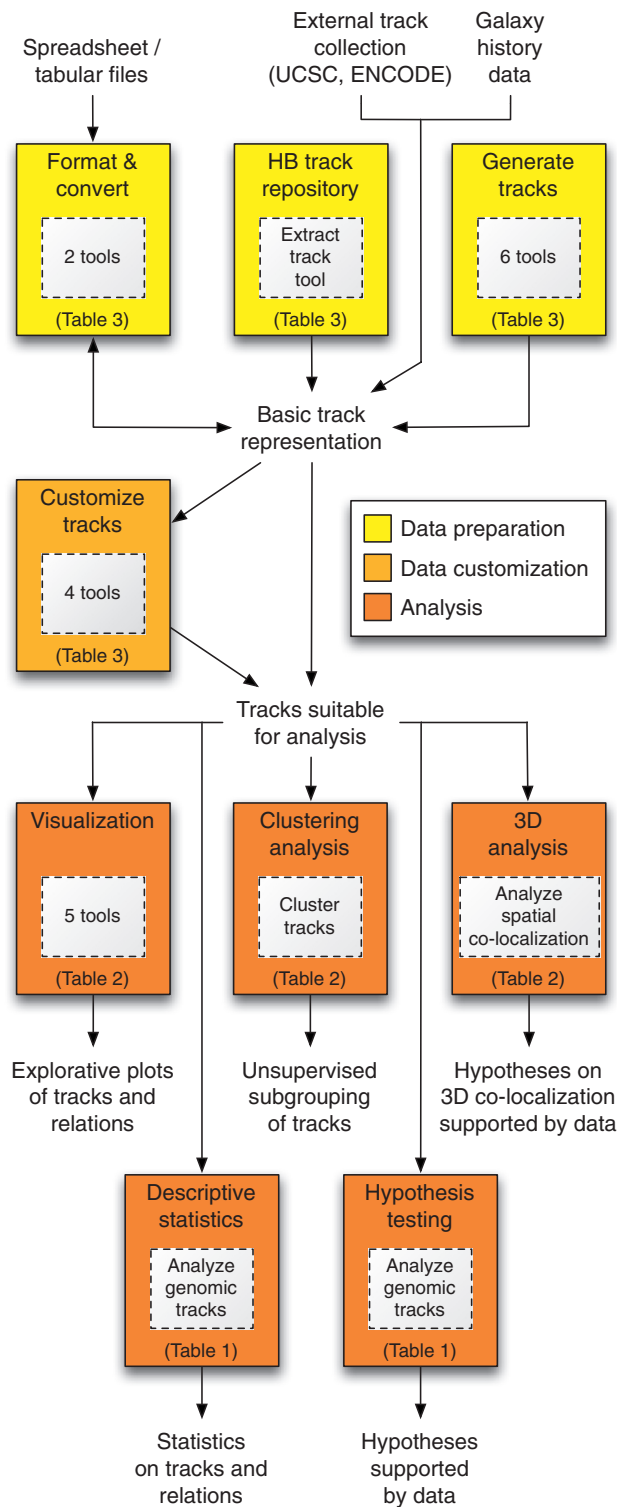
Spreadsheet / tabular files

External track collection (UCSC, ENCODE)

Galaxy history data

Format & convert

2 tools

(Table 3)

HB track repository

Extract track tool

(Table 3)

Generate tracks

6 tools

(Table 3)

Basic track representation

Customize tracks

4 tools

(Table 3)

Data preparation

Data customization

Analysis

Tracks suitable for analysis

Visualization

5 tools

(Table 2)

Clustering analysis

Cluster tracks

(Table 2)

3D analysis

Analyze spatial co-localization

(Table 2)

Explorative plots of tracks and relations

Unsupervised subgrouping of tracks

Hypotheses on 3D co-localization supported by data

Descriptive statistics

Analyze genomic tracks

(Table 1)

Hypothesis testing

Analyze genomic tracks

(Table 1)

Statistics on tracks and relations

Hypotheses supported by data